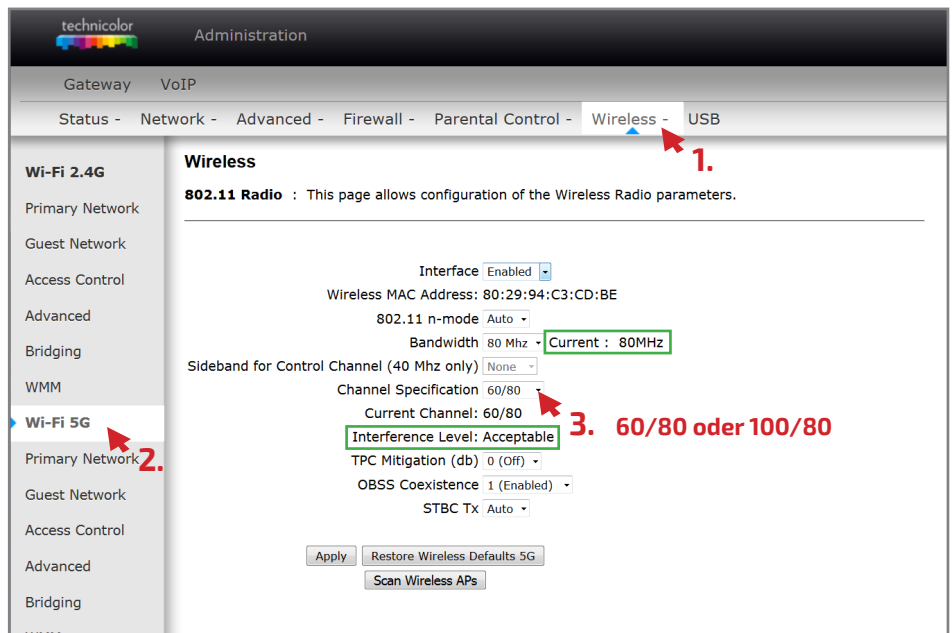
technicolor

Administration

Gateway VoIP

Status - Network - Advanced - Firewall - Parental Control - Wireless - USB

1.

Wi-Fi 2.4G
Primary Network
Guest Network
Access Control
Advanced
Bridging
WMM
Wi-Fi 5G
Primary Network
Guest Network
Access Control
Advanced
Bridging

2.

Wireless

802.11 Radio : This page allows configuration of the Wireless Radio parameters.

Interface Enabled
Wireless MAC Address: 80:29:94:C3:CD:BE
802.11 n-mode Auto
Bandwidth 80 Mhz Current : 80MHz
Sideband for Control Channel (40 Mhz only) None
Channel Specification 60/80
Current Channel: 60/80
Interference Level: Acceptable
TPC Mitigation (db) 0 (Off)
OBSS Coexistence 1 (Enabled)
STBC Tx Auto

3. 60/80 oder 100/80

Apply Restore Wireless Defaults 5G
Scan Wireless APs